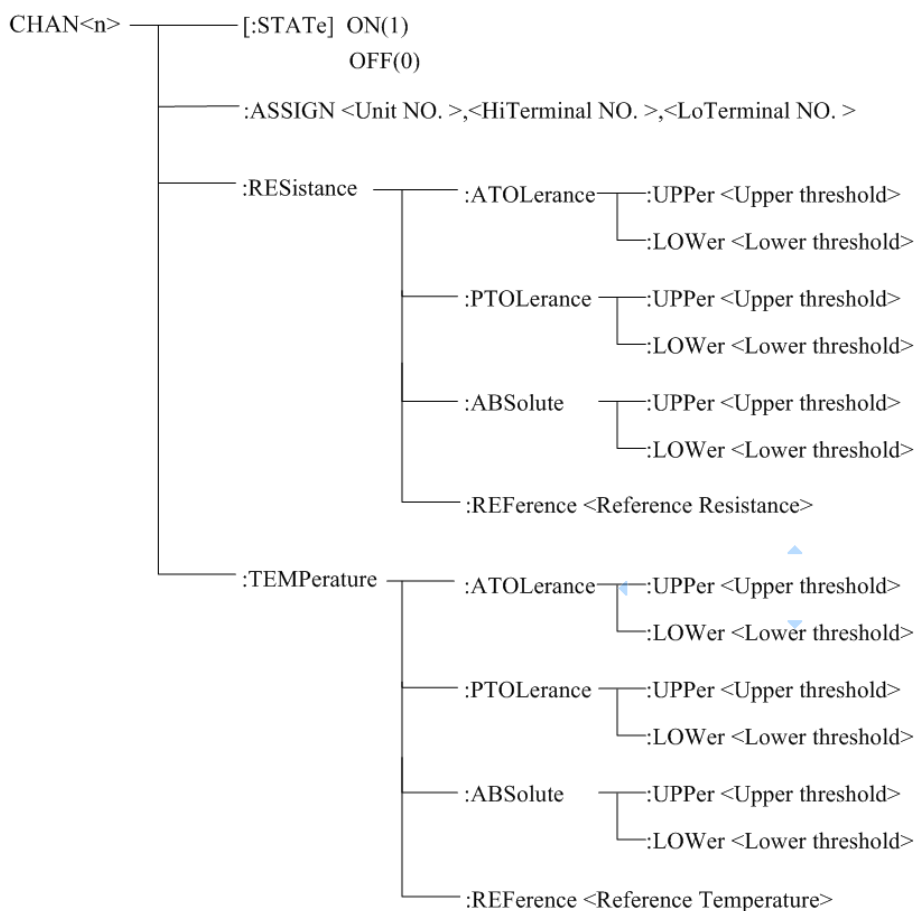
CHAN<n>

[:STATe] ON(1)
OFF(0)

:ASSIGN <Unit NO. >,<HiTerminal NO. >,<LoTerminal NO. >

:RESistance

:ATOLerance

:UPPer <Upper threshold>

:LOWer <Lower threshold>

:PTOLerance

:UPPer <Upper threshold>

:LOWer <Lower threshold>

:ABSolute

:UPPer <Upper threshold>

:LOWer <Lower threshold>

:REFerence <Reference Resistance>

:TEMPerature

:ATOLerance

:UPPer <Upper threshold>

:LOWer <Lower threshold>

:PTOLerance

:UPPer <Upper threshold>

:LOWer <Lower threshold>

:ABSolute

:UPPer <Upper threshold>

:LOWer <Lower threshold>

:REFerence <Reference Temperature>